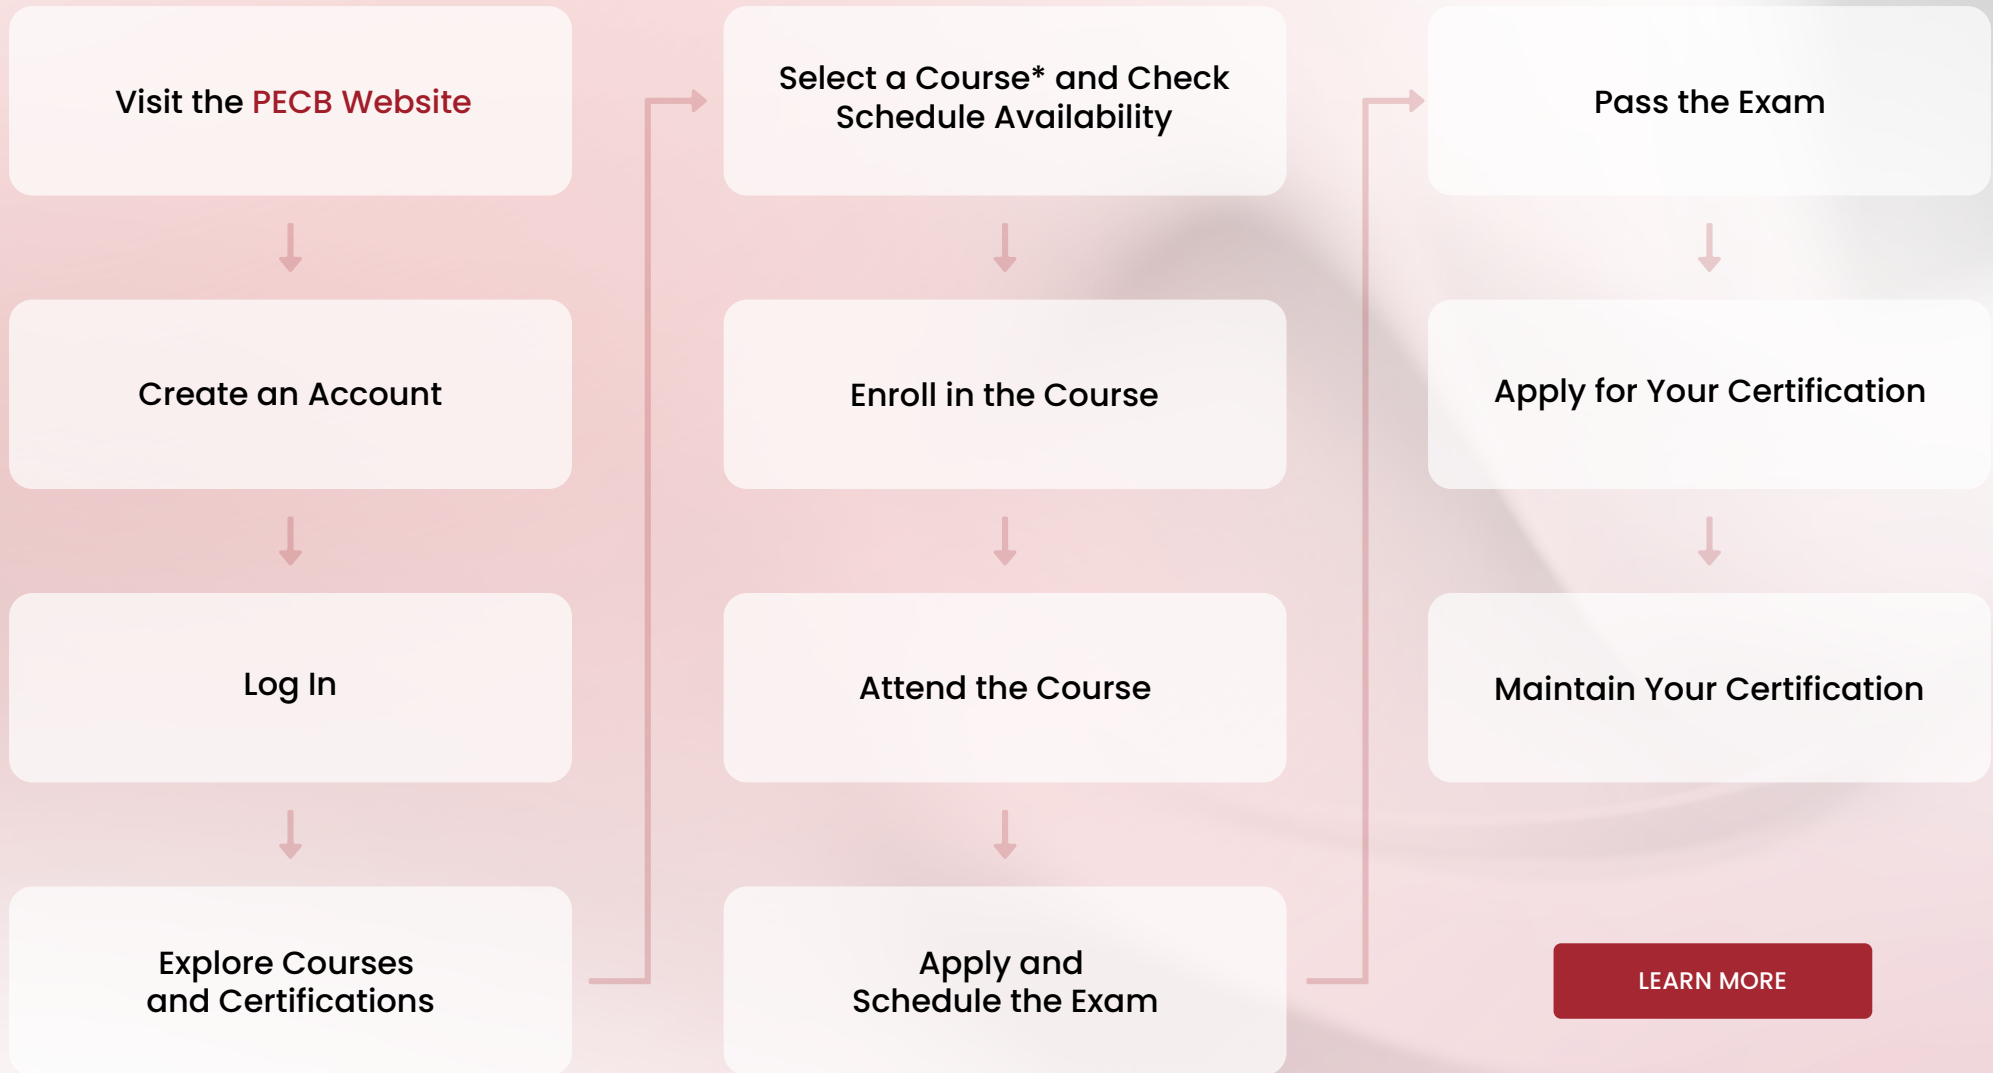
Visit the PECB Website

Create an Account

Log In

Explore Courses and Certifications

Select a Course* and Check Schedule Availability

Enroll in the Course

Attend the Course

Apply and Schedule the Exam

Pass the Exam

Apply for Your Certification

Maintain Your Certification

LEARN MORE